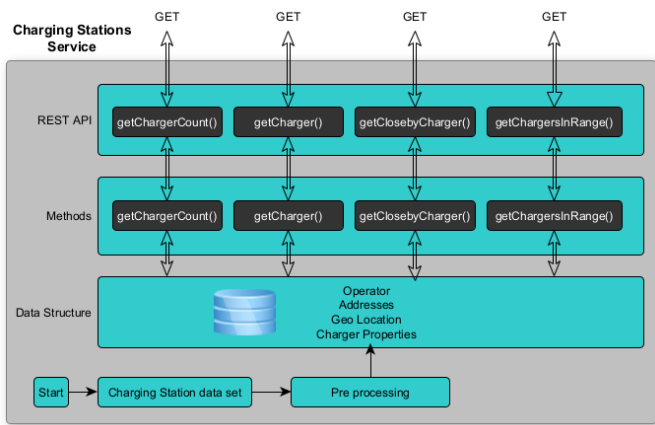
Charging Stations Service

GET GET GET GET

REST API
getChargerCount()
getCharger()
getClosebyCharger()
getChargersInRange()

Methods
getChargerCount()
getCharger()
getClosebyCharger()
getChargersInRange()

Data Structure
Operator
Addresses
Geo Location
Charger Properties

Start
Charging Station data set
Pre processing